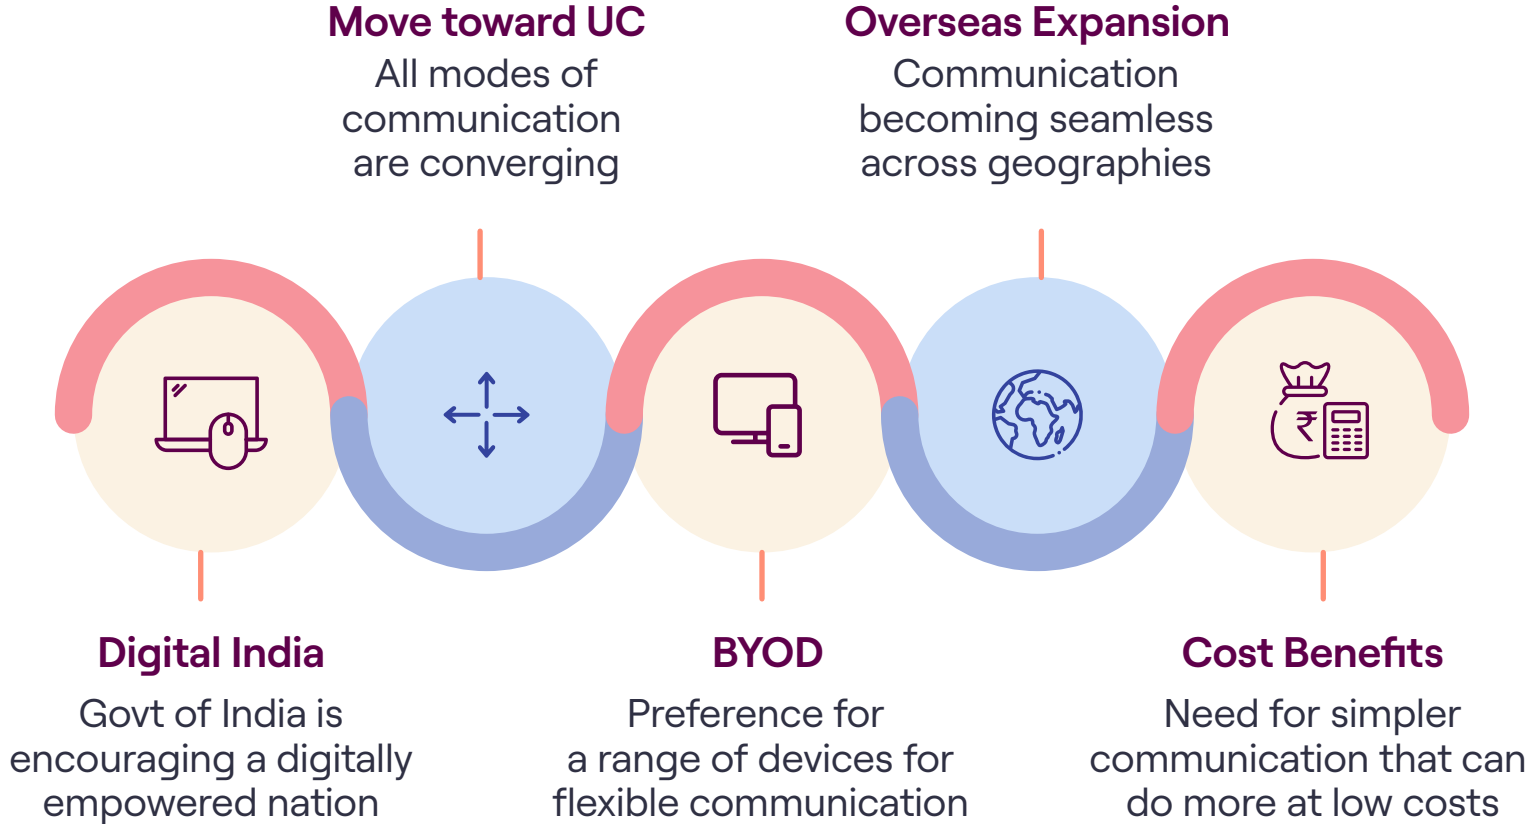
Move toward UC
All modes of communication are converging

Overseas Expansion
Communication becoming seamless across geographies

₹

Digital India
Govt of India is encouraging a digitally empowered nation

BYOD
Preference for a range of devices for flexible communication

Cost Benefits
Need for simpler communication that can do more at low costs